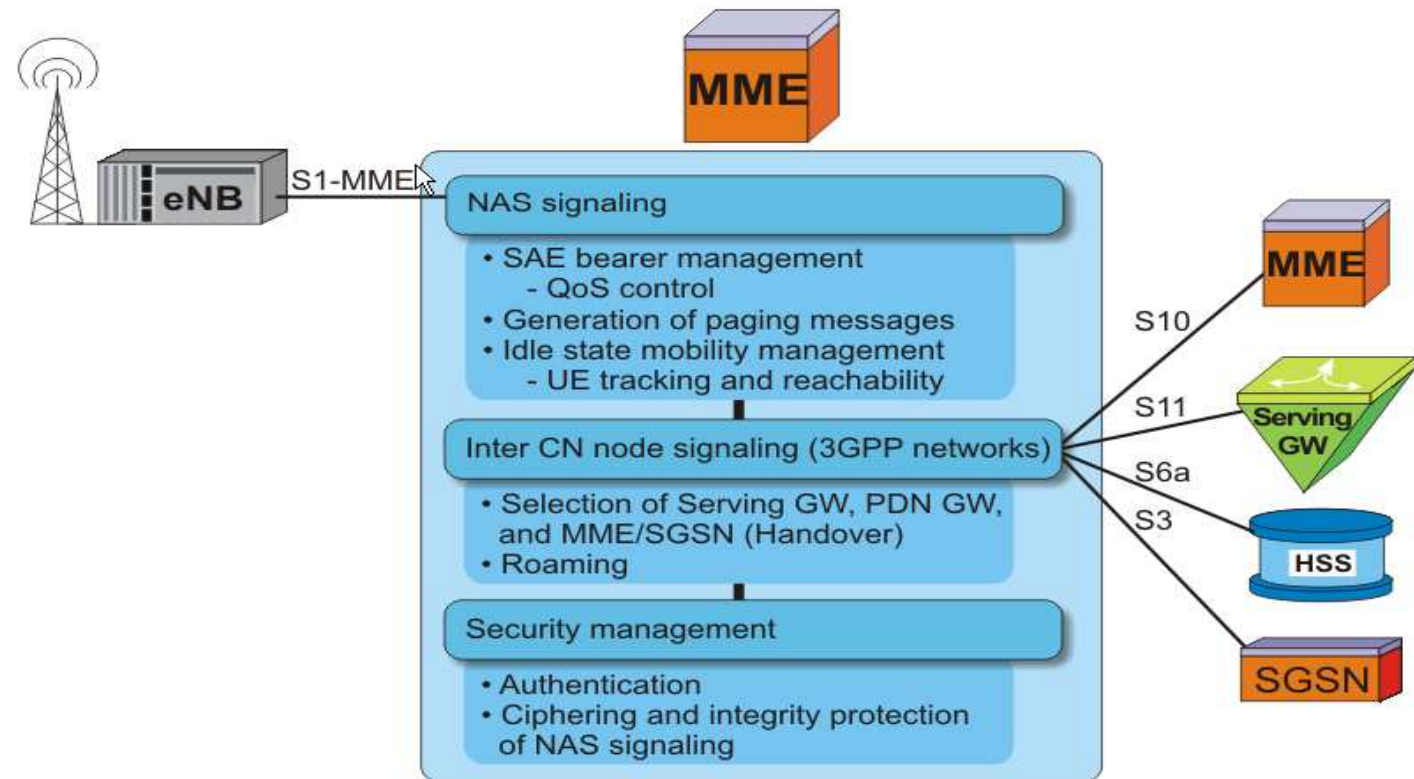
MME

eNB

S1-MME

NAS signaling

• SAE bearer management
- QoS control
• Generation of paging messages
• Idle state mobility management
- UE tracking and reachability

Inter CN node signaling (3GPP networks)

• Selection of Serving GW, PDN GW, and MME/SGSN (Handover)
• Roaming

Security management

• Authentication
• Ciphering and integrity protection of NAS signaling

S10

MME

S11

Serving GW

S6a

HSS

S3

SGSN